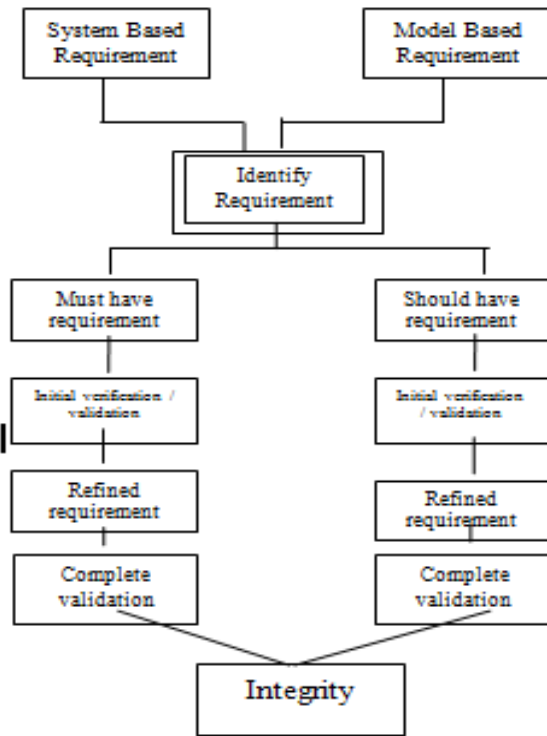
System Based Requirement

Model Based Requirement

Identify Requirement

Must have requirement

Should have requirement

Initial verification / validation

Initial verification / validation

Refined requirement

Refined requirement

Complete validation

Complete validation

Integrity